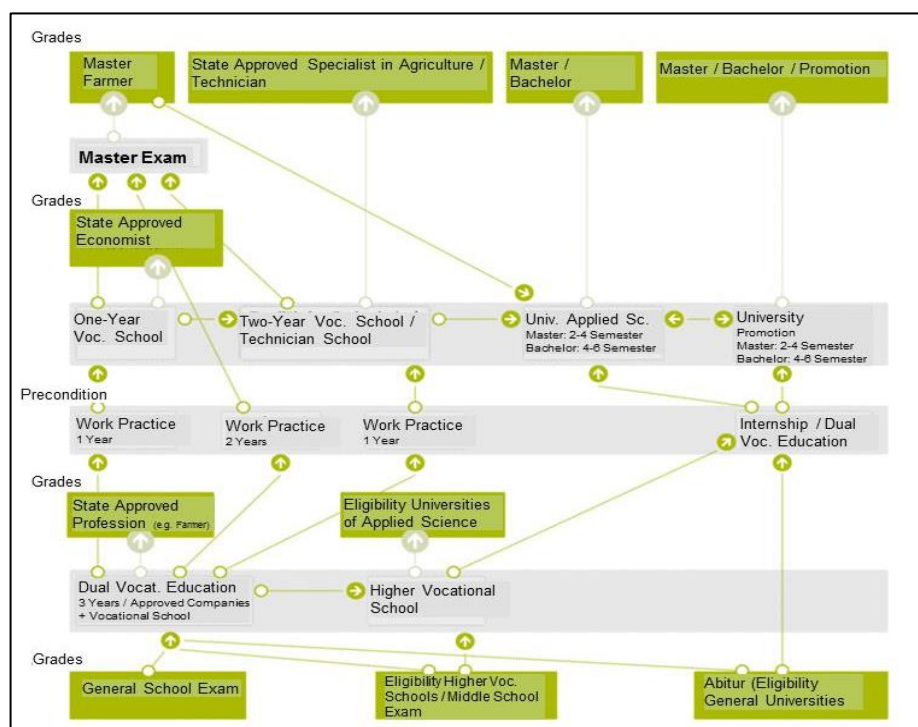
Grades

Master Farmer

State Approved Specialist in Agriculture / Technician

Master / Bachelor

Master / Bachelor / Promotion

Master Exam

Grades

State Approved Economist

One-Year Voc. School

Two-Year Voc. School / Technician School

Univ. Applied Sc.
Master: 2-4 Semester
Bachelor: 4-6 Semester

University
Promotion
Master: 2-4 Semester
Bachelor: 4-6 Semester

Precondition

Work Practice
1 Year

Work Practice
2 Years

Work Practice
1 Year

Internship / Dual Voc. Education

Grades

State Approved Profession (e.g. Farmer)

Eligibility Universities of Applied Science

Dual Vocat. Education
3 Years / Approved Companies + Vocational School

Higher Vocational School

Grades

General School Exam

Eligibility Higher Voc. Schools / Middle School Exam

Abitur (Eligibility General Universities